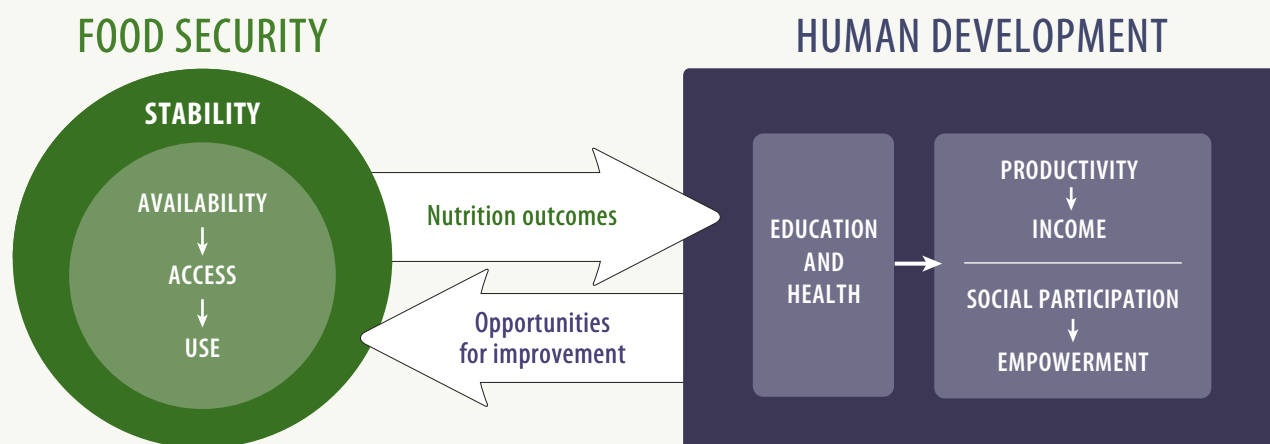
FOOD SECURITY

STABILITY

AVAILABILITY
↓
ACCESS
↓
USE

Nutrition outcomes

Opportunities for improvement

HUMAN DEVELOPMENT

EDUCATION AND HEALTH

PRODUCTIVITY
↓
INCOME

SOCIAL PARTICIPATION
↓
EMPOWERMENT